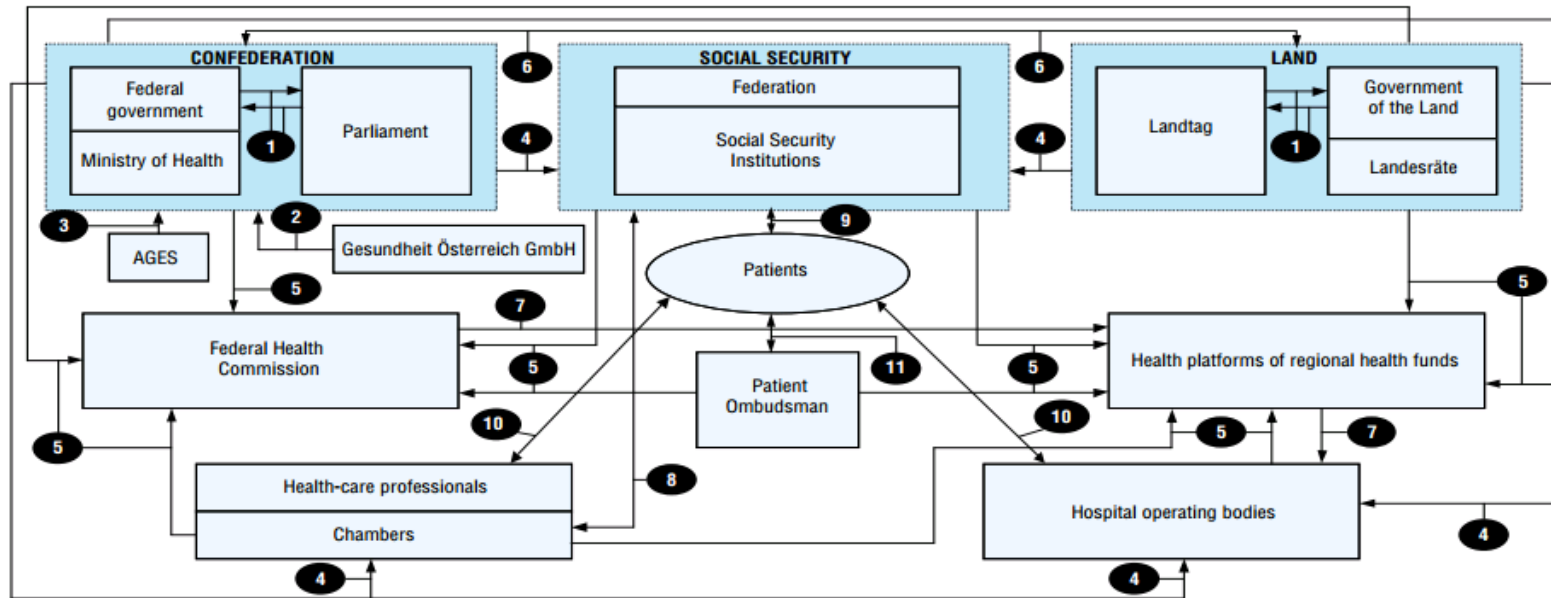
CONFEDERATION

Federal government

Ministry of Health

Parliament

1

6

SOCIAL SECURITY

Federation

Social Security Institutions

6

LAND

Landtag

Government of the Land

Landesräte

1

4

4

3

AGES

2

Gesundheit Österreich GmbH

9

Patients

5

5

7

Federal Health Commission

5

Patient Ombudsman

11

5

Health platforms of regional health funds

10

10

5

5

7

8

Health-care professionals

Chambers

Hospital operating bodies

4

4

4